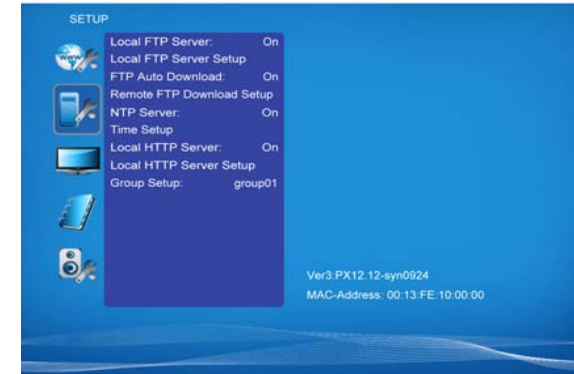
SETUP

www

Local FTP Server: On
Local FTP Server Setup
FTP Auto Download: On
Remote FTP Download Setup
NTP Server: On
Time Setup
Local HTTP Server: On
Local HTTP Server Setup
Group Setup: group01

Ver3:PX12.12-syn0924
MAC-Address: 00:13:FE:10:00:00